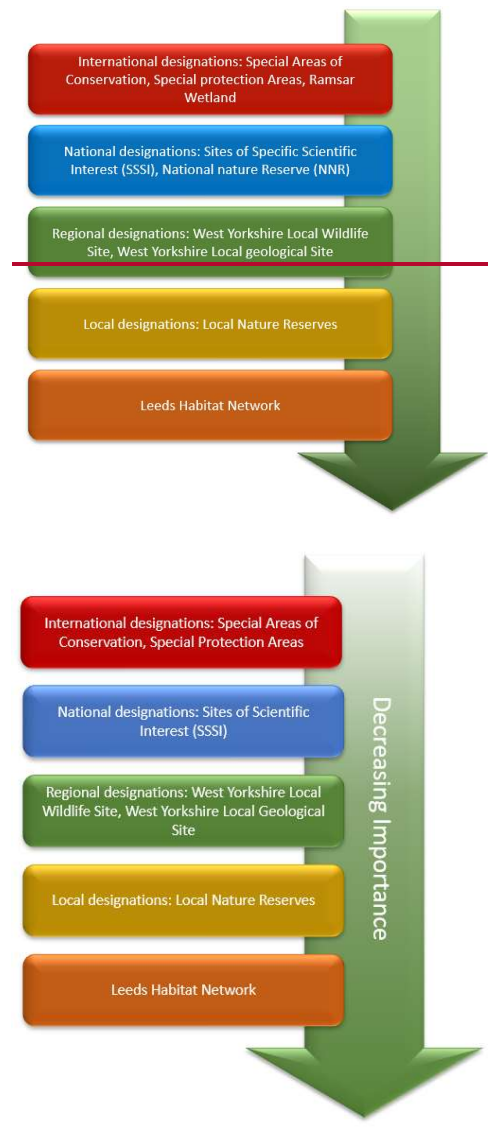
International designations: Special Areas of Conservation, Special protection Areas, Ramsar Wetland

National designations: Sites of Specific Scientific Interest (SSSI), National nature Reserve (NNR)

Regional designations: West Yorkshire Local Wildlife Site, West Yorkshire Local geological Site

Local designations: Local Nature Reserves

Leeds Habitat Network

International designations: Special Areas of Conservation, Special Protection Areas

National designations: Sites of Scientific Interest (SSSI)

Regional designations: West Yorkshire Local Wildlife Site, West Yorkshire Local Geological Site

Local designations: Local Nature Reserves

Leeds Habitat Network

Decreasing Importance